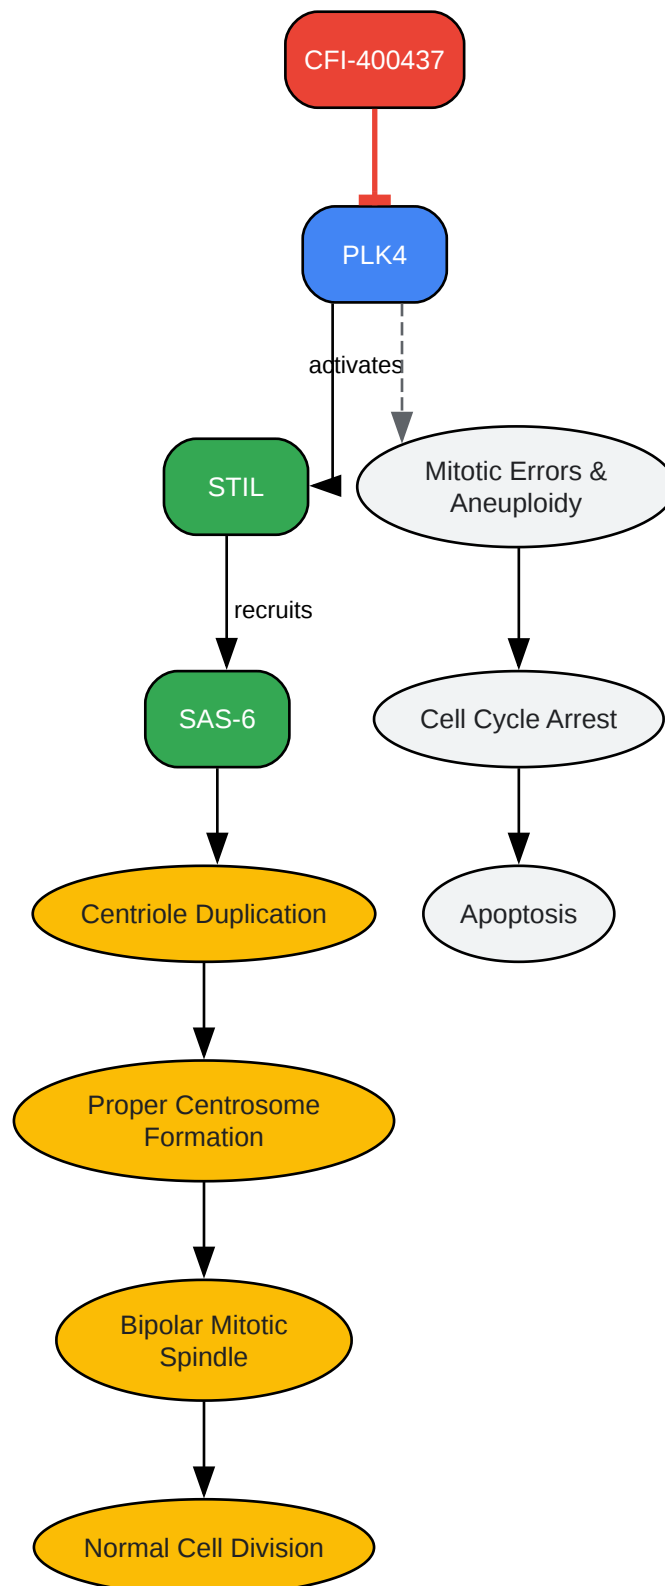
CFI-400437

PLK4

activates

STIL

Mitotic Errors & Aneuploidy

recruits

SAS-6

Cell Cycle Arrest

Centriole Duplication

Apoptosis

Proper Centrosome Formation

Bipolar Mitotic Spindle

Normal Cell Division